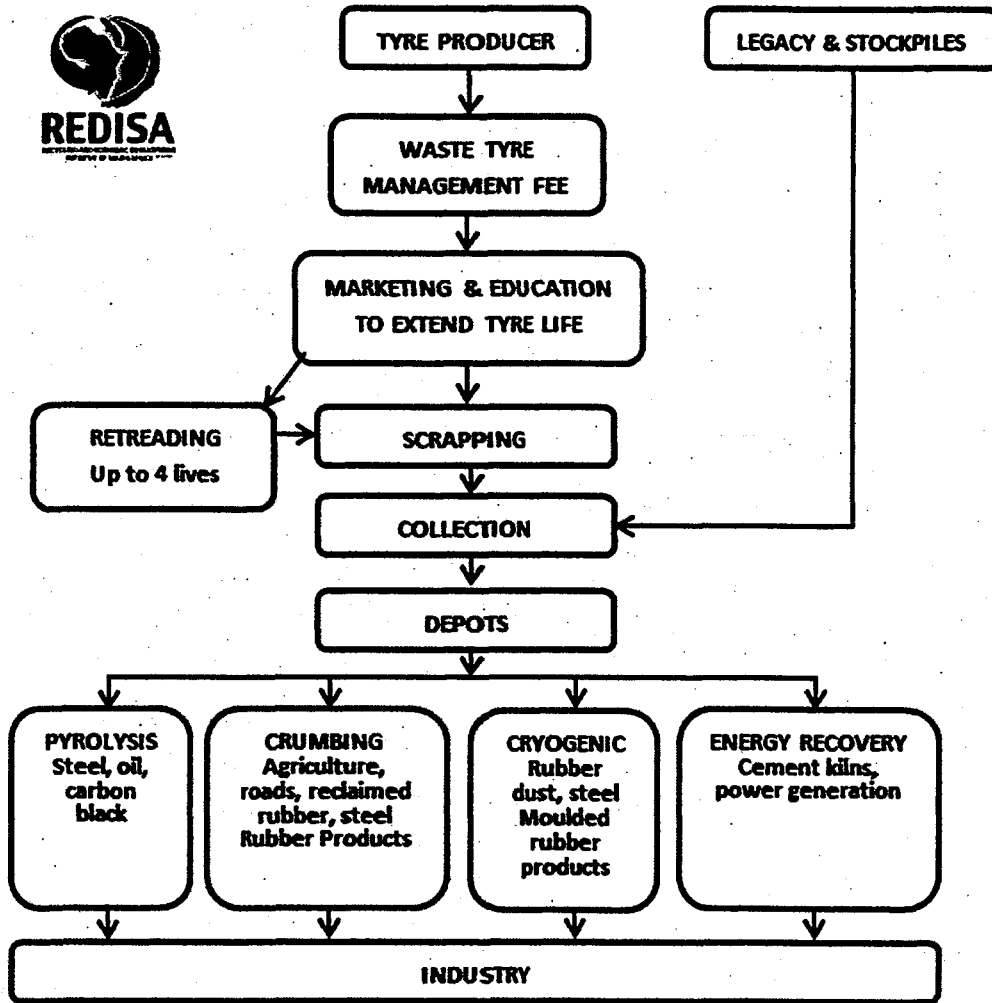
REDISA
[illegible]

TYRE PRODUCER

LEGACY & STOCKPILES

WASTE TYRE MANAGEMENT FEE

MARKETING & EDUCATION TO EXTEND TYRE LIFE

RETREADING
Up to 4 lives

SCRAPPING

COLLECTION

DEPOTS

PYROLYSIS
Steel, oil, carbon black

CRUMBING
Agriculture, roads, reclaimed rubber, steel
Rubber Products

CRYOGENIC
Rubber dust, steel
Moulded rubber products

ENERGY RECOVERY
Cement kilns, power generation

INDUSTRY